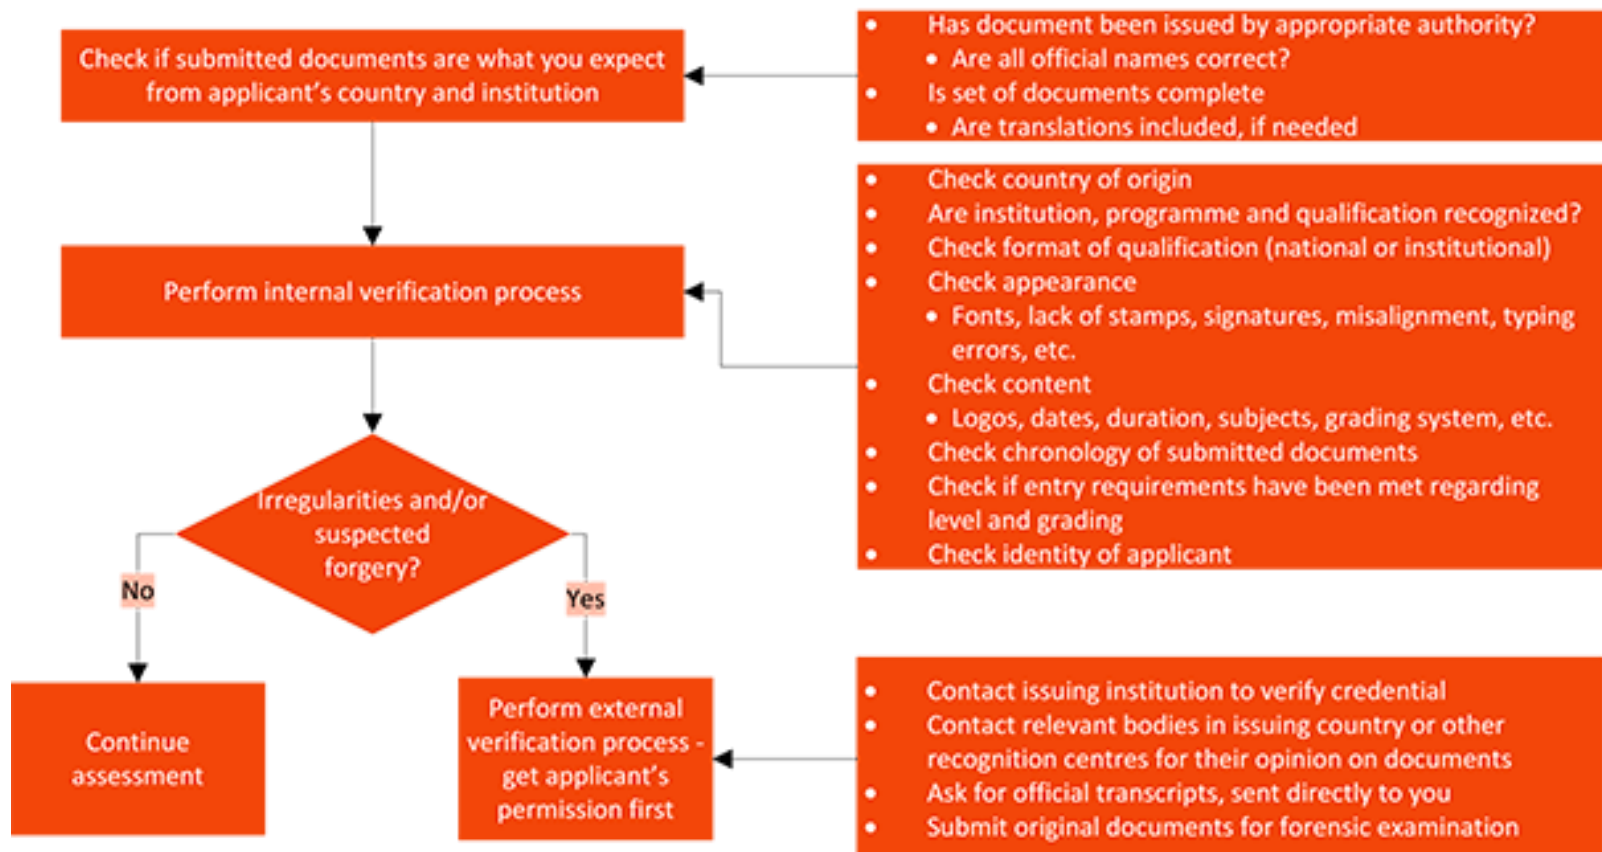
Check if submitted documents are what you expect from applicant's country and institution

- Has document been issued by appropriate authority?
  - Are all official names correct?
- Is set of documents complete
  - Are translations included, if needed

Perform internal verification process

- Check country of origin
- Are institution, programme and qualification recognized?
- Check format of qualification (national or institutional)
- Check appearance
  - Fonts, lack of stamps, signatures, misalignment, typing errors, etc.
- Check content
  - Logos, dates, duration, subjects, grading system, etc.
- Check chronology of submitted documents
- Check if entry requirements have been met regarding level and grading
- Check identity of applicant

Irregularities and/or suspected forgery?

No

Yes

Continue assessment

Perform external verification process - get applicant's permission first

- Contact issuing institution to verify credential
- Contact relevant bodies in issuing country or other recognition centres for their opinion on documents
- Ask for official transcripts, sent directly to you
- Submit original documents for forensic examination